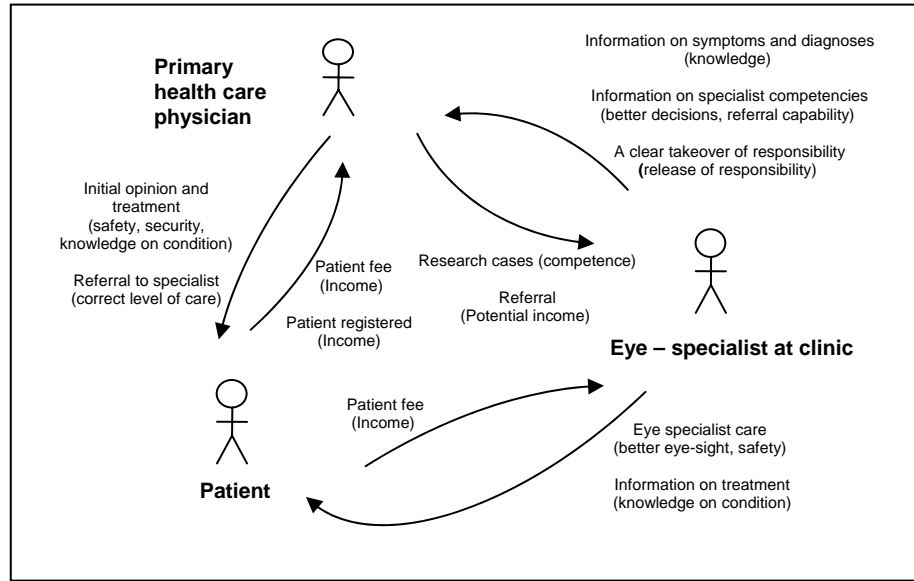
Primary health care physician

Information on symptoms and diagnoses (knowledge)

Information on specialist competencies (better decisions, referral capability)

A clear takeover of responsibility (release of responsibility)

Initial opinion and treatment (safety, security, knowledge on condition)

Referral to specialist (correct level of care)

Patient fee (Income)

Patient registered (Income)

Research cases (competence)

Referral (Potential income)

Eye – specialist at clinic

Patient fee (Income)

Eye specialist care (better eye-sight, safety)

Information on treatment (knowledge on condition)

Patient